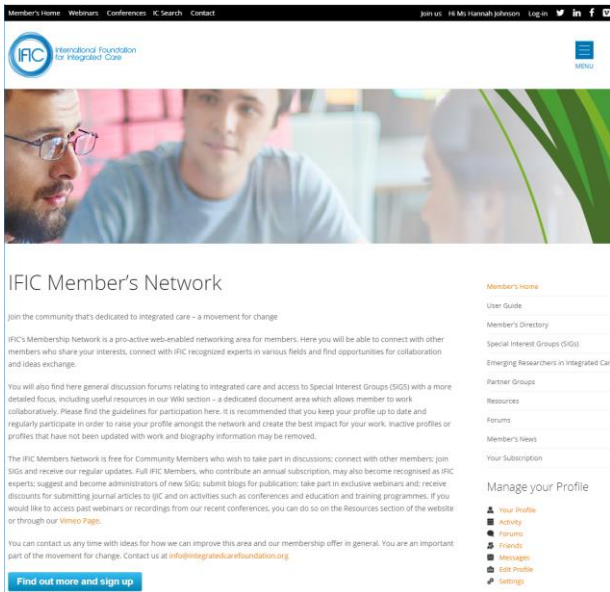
Member's Home Webinars Conferences IC Search Contact

Join us Hi Ms Hannah Johnson Log-in

IFIC International Foundation for Integrated Care

MENU

IFIC Member's Network

Join the community that's dedicated to integrated care – a movement for change

IFIC's Membership Network is a pro-active web-enabled networking area for members. Here you will be able to connect with other members who share your interests, connect with IFIC recognized experts in various fields and find opportunities for collaboration and ideas exchange.

You will also find here general discussion forums relating to integrated care and access to Special Interest Groups (SIGS) with a more detailed focus, including useful resources in our Wiki section – a dedicated document area which allows member to work collaboratively. Please find the guidelines for participation here. It is recommended that you keep your profile up to date and regularly participate in order to raise your profile amongst the network and create the best impact for your work. Inactive profiles or profiles that have not been updated with work and biography information may be removed.

The IFIC Members Network is free for Community Members who wish to take part in discussions; connect with other members; join SIGs and receive our regular updates. Full IFIC Members, who contribute an annual subscription, may also become recognised as IFIC experts; suggest and become administrators of new SIGs; submit blogs for publication; take part in exclusive webinars and; receive discounts for submitting journal articles to IJIC and on activities such as conferences and education and training programmes. If you would like to access past webinars or recordings from our recent conferences, you can do so on the Resources section of the website or through our Vimeo Page.

You can contact us any time with ideas for how we can improve this area and our membership offer in general. You are an important part of the movement for change. Contact us at info@integratedcarefoundation.org.

Find out more and sign up

Member's Home
User Guide
Member's Directory
Special Interest Groups (SIGs)
Emerging Researchers in Integrated Care
Partner Groups
Resources
Forums
Member's News
Your Subscription

Manage your Profile

Your Profile
Activity
Forums
Friends
Messages
Edit Profile
Settings